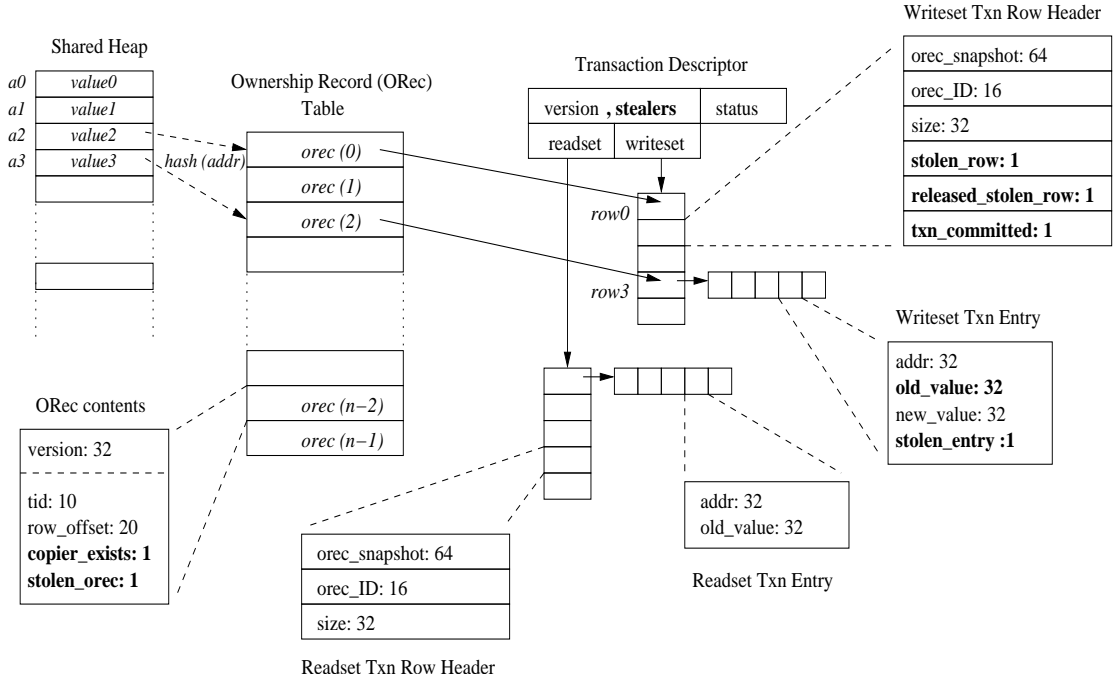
Writeset Txn Row Header

Shared Heap

| | |
|---|---|
| a0 | value0 |
| a1 | value1 |
| a2 | value2 |
| a3 | value3 |

Ownership Record (ORec) Table

hash (addr)

orec (0)
orec (1)
orec (2)

orec (n−2)
orec (n−1)

Transaction Descriptor

version **, stealers** status
readset writeset

row0
row3

orec_snapshot: 64
orec_ID: 16
size: 32
**stolen_row: 1**
**released_stolen_row: 1**
**txn_committed: 1**

Writeset Txn Entry

addr: 32
**old_value: 32**
new_value: 32
**stolen_entry :1**

ORec contents

version: 32
tid: 10
row_offset: 20
**copier_exists: 1**
**stolen_orec: 1**

addr: 32
old_value: 32

Readset Txn Entry

orec_snapshot: 64
orec_ID: 16
size: 32

Readset Txn Row Header